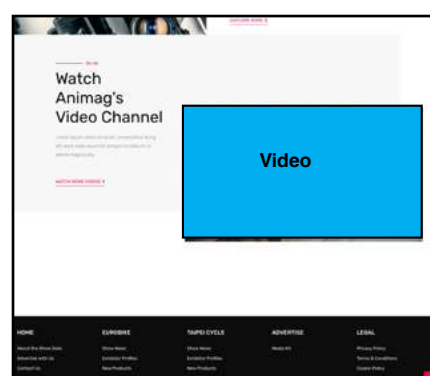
EXPLORE MORE

TV 3E

Watch Animag's Video Channel

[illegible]

WATCH MORE VIDEOS

Video

HOME
About the Show Dailo
Advertise with Us
Contact Us

EUROBIKE
Show News
Exhibitor Profiles
New Products

TAIPEI CYCLE
Show News
Exhibitor Profiles
New Products

ADVERTISE
Media Kit

LEGAL
Privacy Policy
Terms & Conditions
Cookie Policy